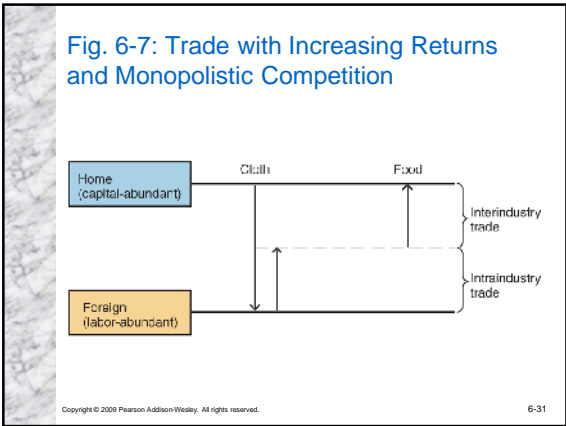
Fig. 6-7: Trade with Increasing Returns and Monopolistic Competition

Home
(capital-abundant)

Cloth

Food

Interindustry trade

Intraindustry trade

Foreign
(labor-abundant)

Copyright © 2009 Pearson Addison-Wesley. All rights reserved.

6-31